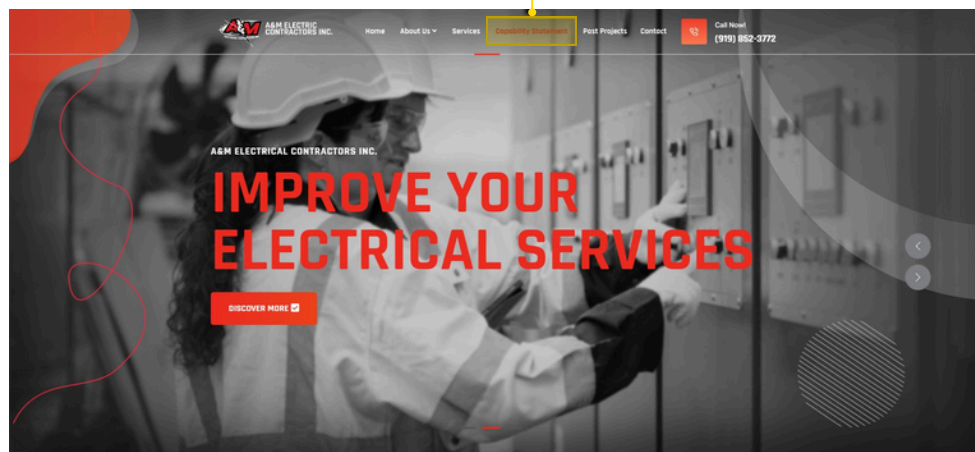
A&M ELECTRIC CONTRACTORS INC.

Home About Us Services Capability Statement Post Projects Contact

Call Now!
(919) 852-3772

A&M ELECTRICAL CONTRACTORS INC.

IMPROVE YOUR ELECTRICAL SERVICES

DISCOVER MORE